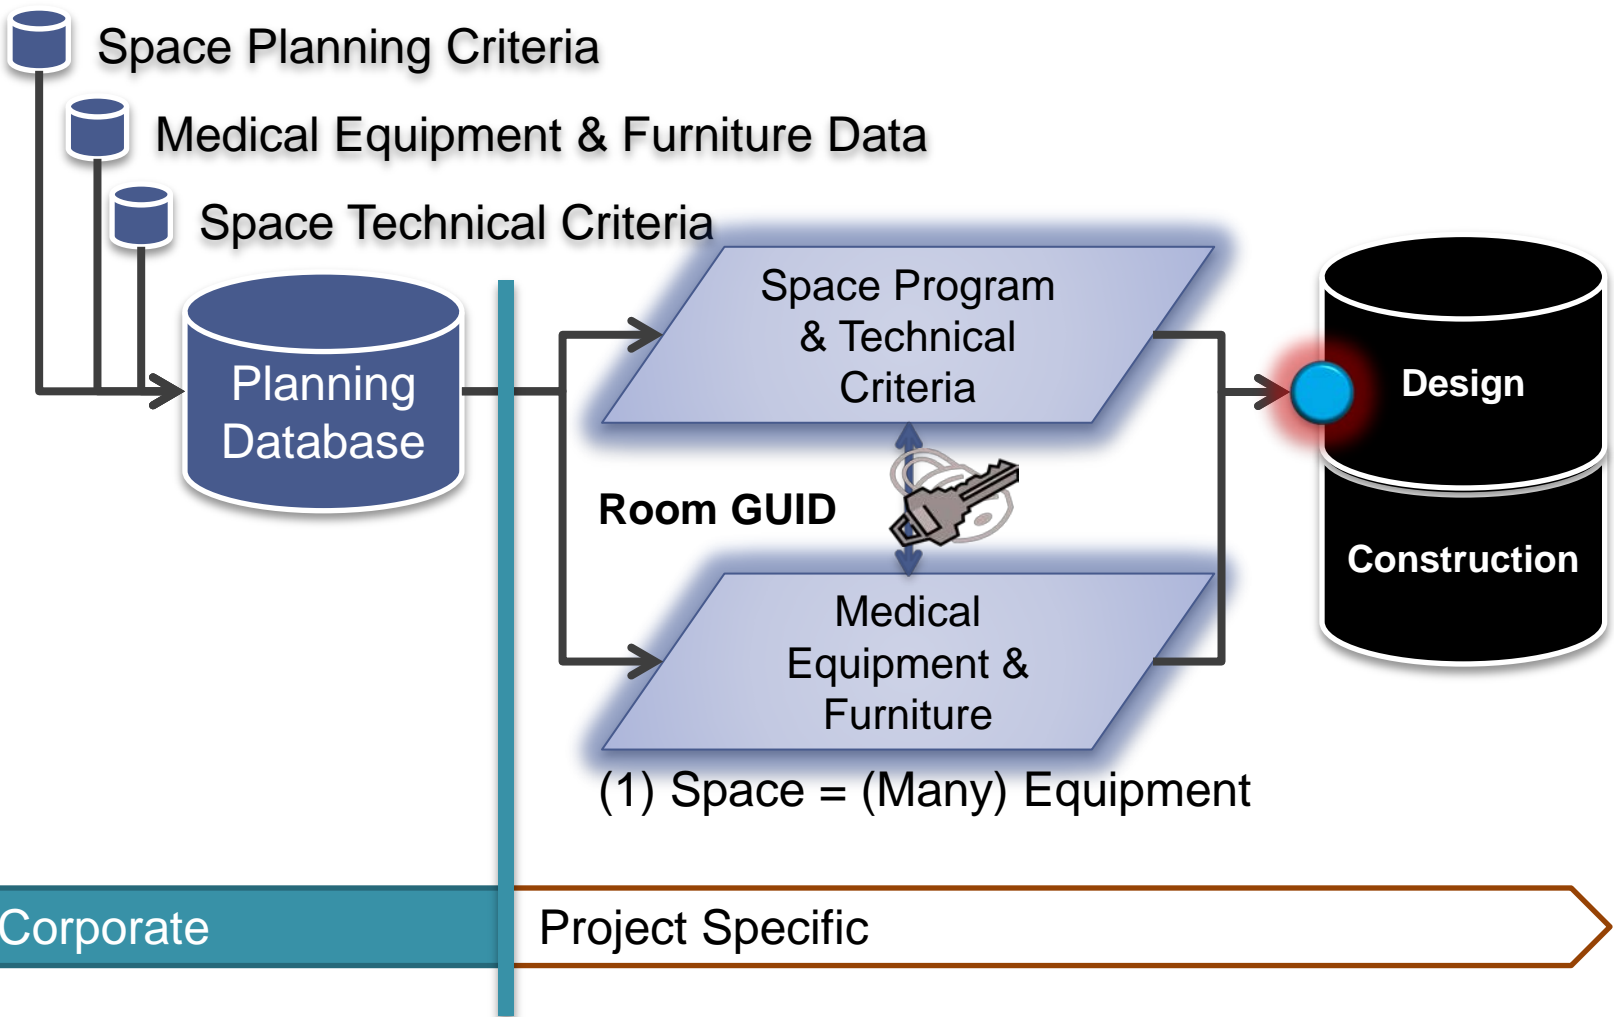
Space Planning Criteria

Medical Equipment & Furniture Data

Space Technical Criteria

Planning Database

Space Program & Technical Criteria

Room GUID

Medical Equipment & Furniture

(1) Space = (Many) Equipment

Design

Construction

Corporate

Project Specific